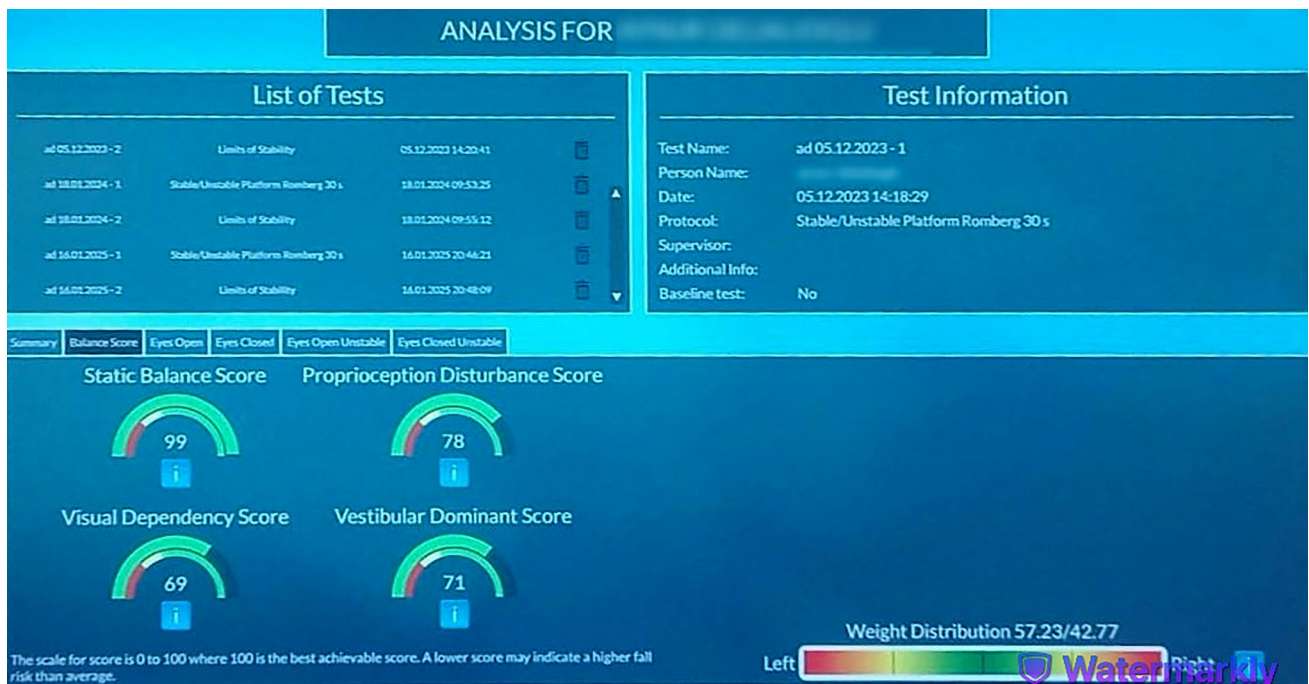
ANALYSIS FOR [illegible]

List of Tests

| | | |
|---|---|---|
| ad 05.12.2023 - 2 | Limits of Stability | 05.12.2023 14:20:41 |
| ad 18.01.2024 - 1 | Stable/Unstable Platform Romberg 30 s | 18.01.2024 09:53:25 |
| ad 18.01.2024 - 2 | Limits of Stability | 18.01.2024 09:55:12 |
| ad 16.01.2025 - 1 | Stable/Unstable Platform Romberg 30 s | 16.01.2025 20:46:21 |
| ad 16.01.2025 - 2 | Limits of Stability | 16.01.2025 20:48:09 |

Test Information

Test Name: ad 05.12.2023 - 1
Person Name: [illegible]
Date: 05.12.2023 14:18:29
Protocol: Stable/Unstable Platform Romberg 30 s
Supervisor:
Additional Info:
Baseline test: No

Summary | Balance Score | Eyes Open | Eyes Closed | Eyes Open Unstable | Eyes Closed Unstable

Static Balance Score
99
i

Proprioception Disturbance Score
78
i

Visual Dependency Score
69
i

Vestibular Dominant Score
71
i

The scale for score is 0 to 100 where 100 is the best achievable score. A lower score may indicate a higher fall risk than average.

Weight Distribution 57.23/42.77
Left Right
i

Watermarkly